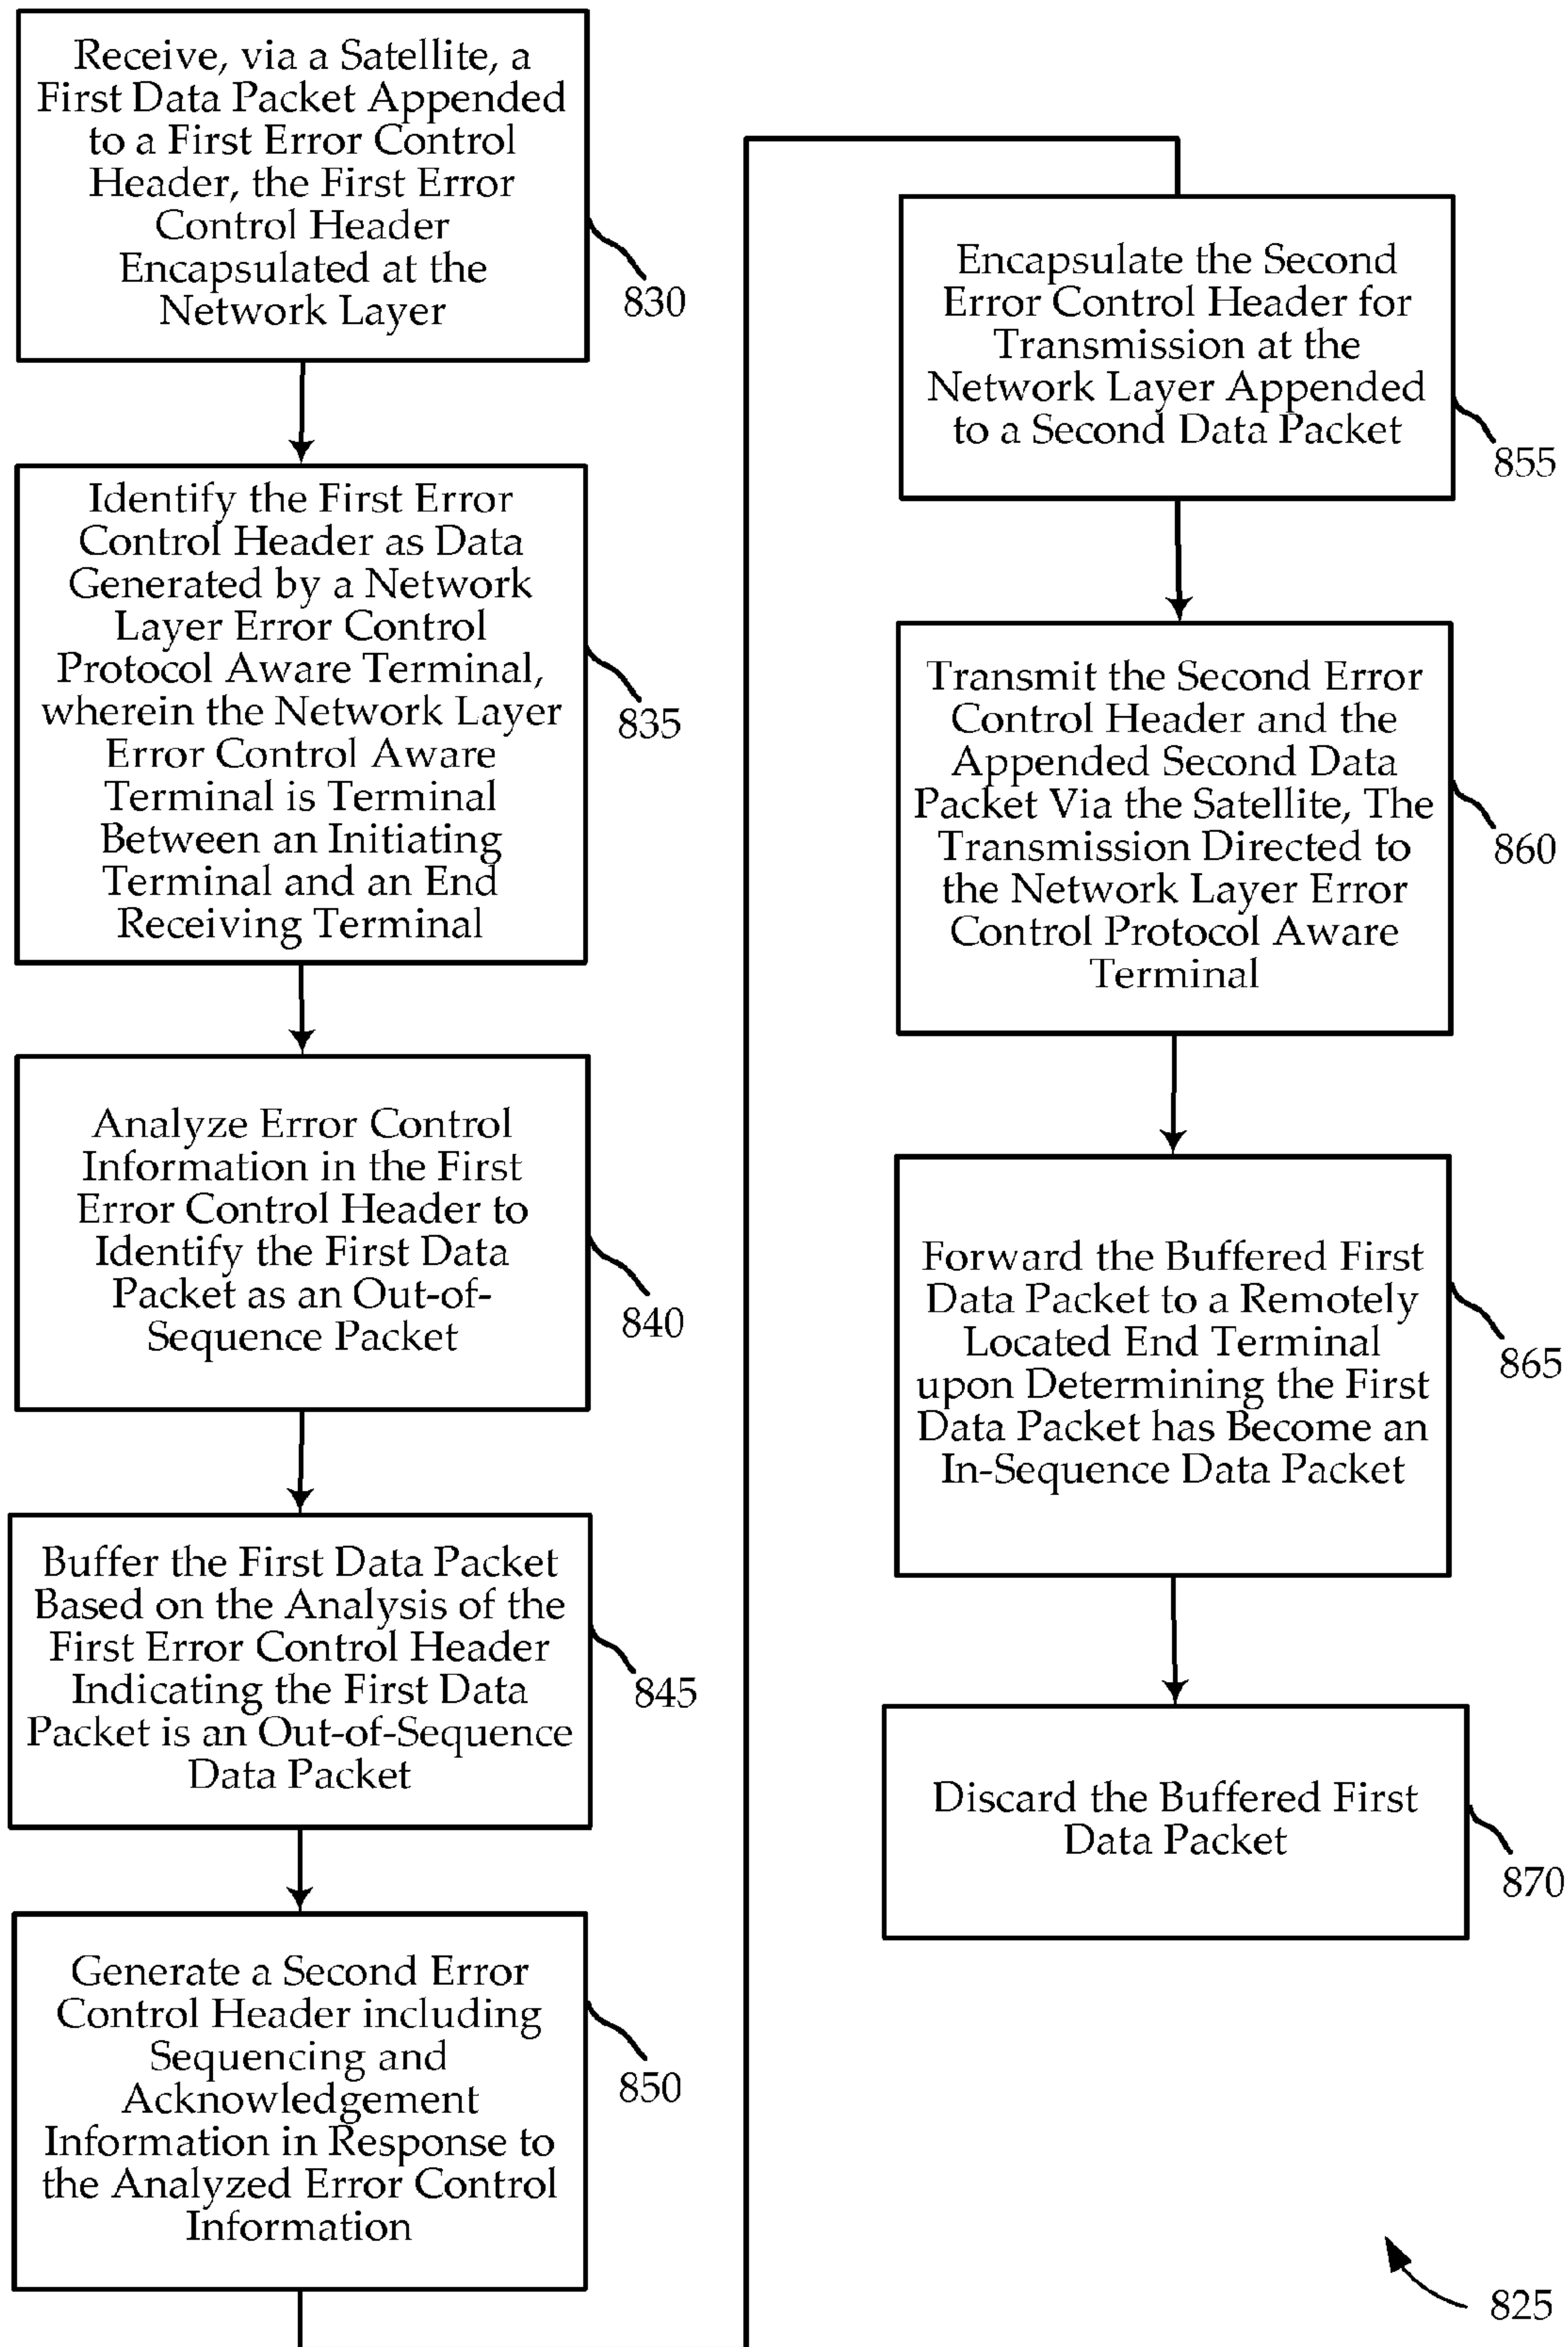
Receive, via a Satellite, a First Data Packet Appended to a First Error Control Header, the First Error Control Header Encapsulated at the Network Layer

830

Identify the First Error Control Header as Data Generated by a Network Layer Error Control Protocol Aware Terminal, wherein the Network Layer Error Control Aware Terminal is Terminal Between an Initiating Terminal and an End Receiving Terminal

835

Analyze Error Control Information in the First Error Control Header to Identify the First Data Packet as an Out-of-Sequence Packet

840

Buffer the First Data Packet Based on the Analysis of the First Error Control Header Indicating the First Data Packet is an Out-of-Sequence Data Packet

845

Generate a Second Error Control Header including Sequencing and Acknowledgement Information in Response to the Analyzed Error Control Information

850

Encapsulate the Second Error Control Header for Transmission at the Network Layer Appended to a Second Data Packet

855

Transmit the Second Error Control Header and the Appended Second Data Packet Via the Satellite, The Transmission Directed to the Network Layer Error Control Protocol Aware Terminal

860

Forward the Buffered First Data Packet to a Remotely Located End Terminal upon Determining the First Data Packet has Become an In-Sequence Data Packet

865

Discard the Buffered First Data Packet

870

825